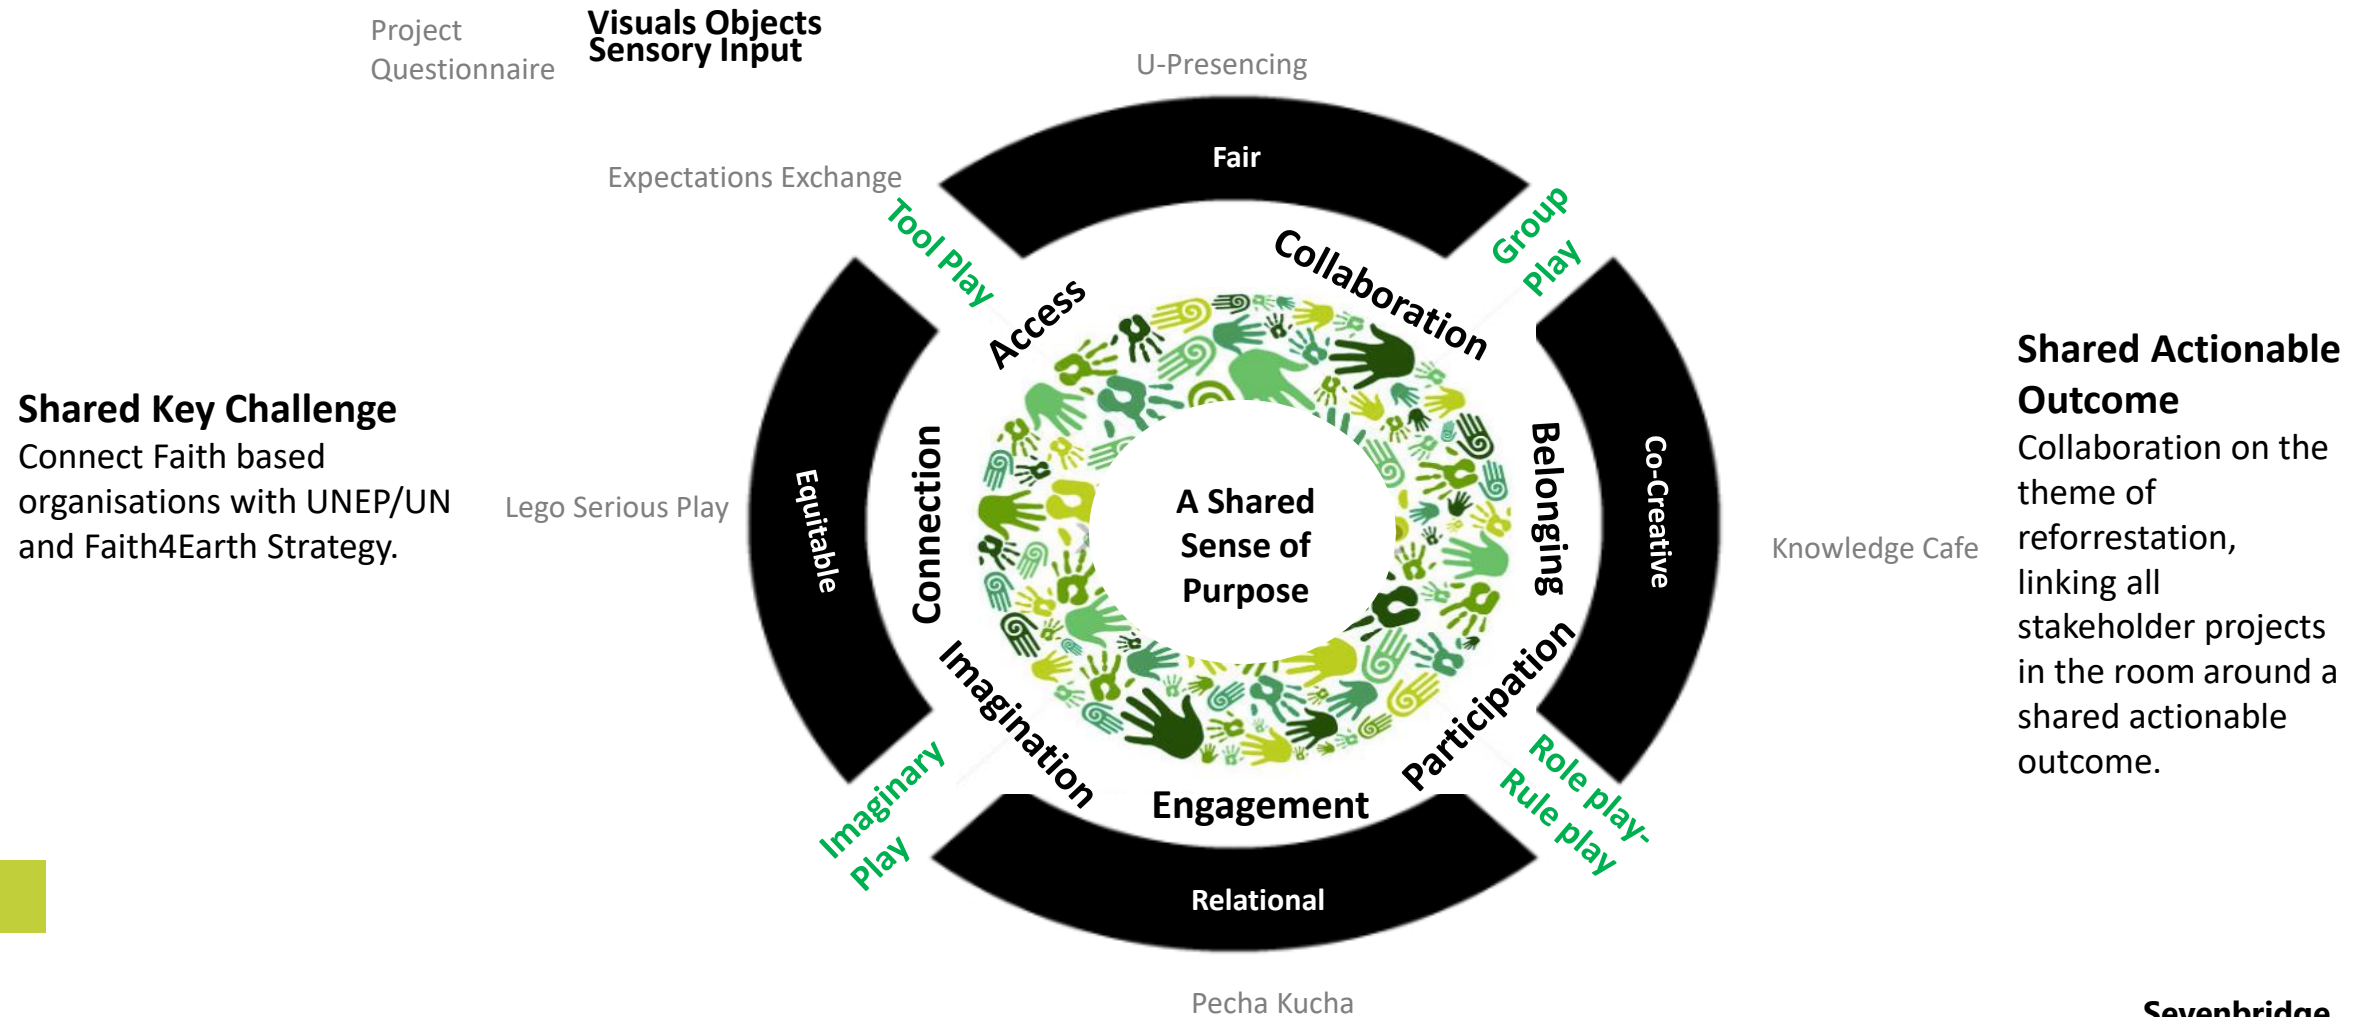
Project Questionnaire

Visuals Objects
Sensory Input

U-Presencing

Expectations Exchange

Fair

Tool Play

Group Play

Access

Collaboration

Shared Key Challenge
Connect Faith based organisations with UNEP/UN and Faith4Earth Strategy.

Lego Serious Play

Equitable

Connection

A Shared Sense of Purpose

Belonging

Co-Creative

Knowledge Cafe

Shared Actionable Outcome
Collaboration on the theme of reforrestation, linking all stakeholder projects in the room around a shared actionable outcome.

Imagination

Participation

Imaginary Play

Engagement

Role play-
Rule play

Relational

Pecha Kucha

Sevenbridge